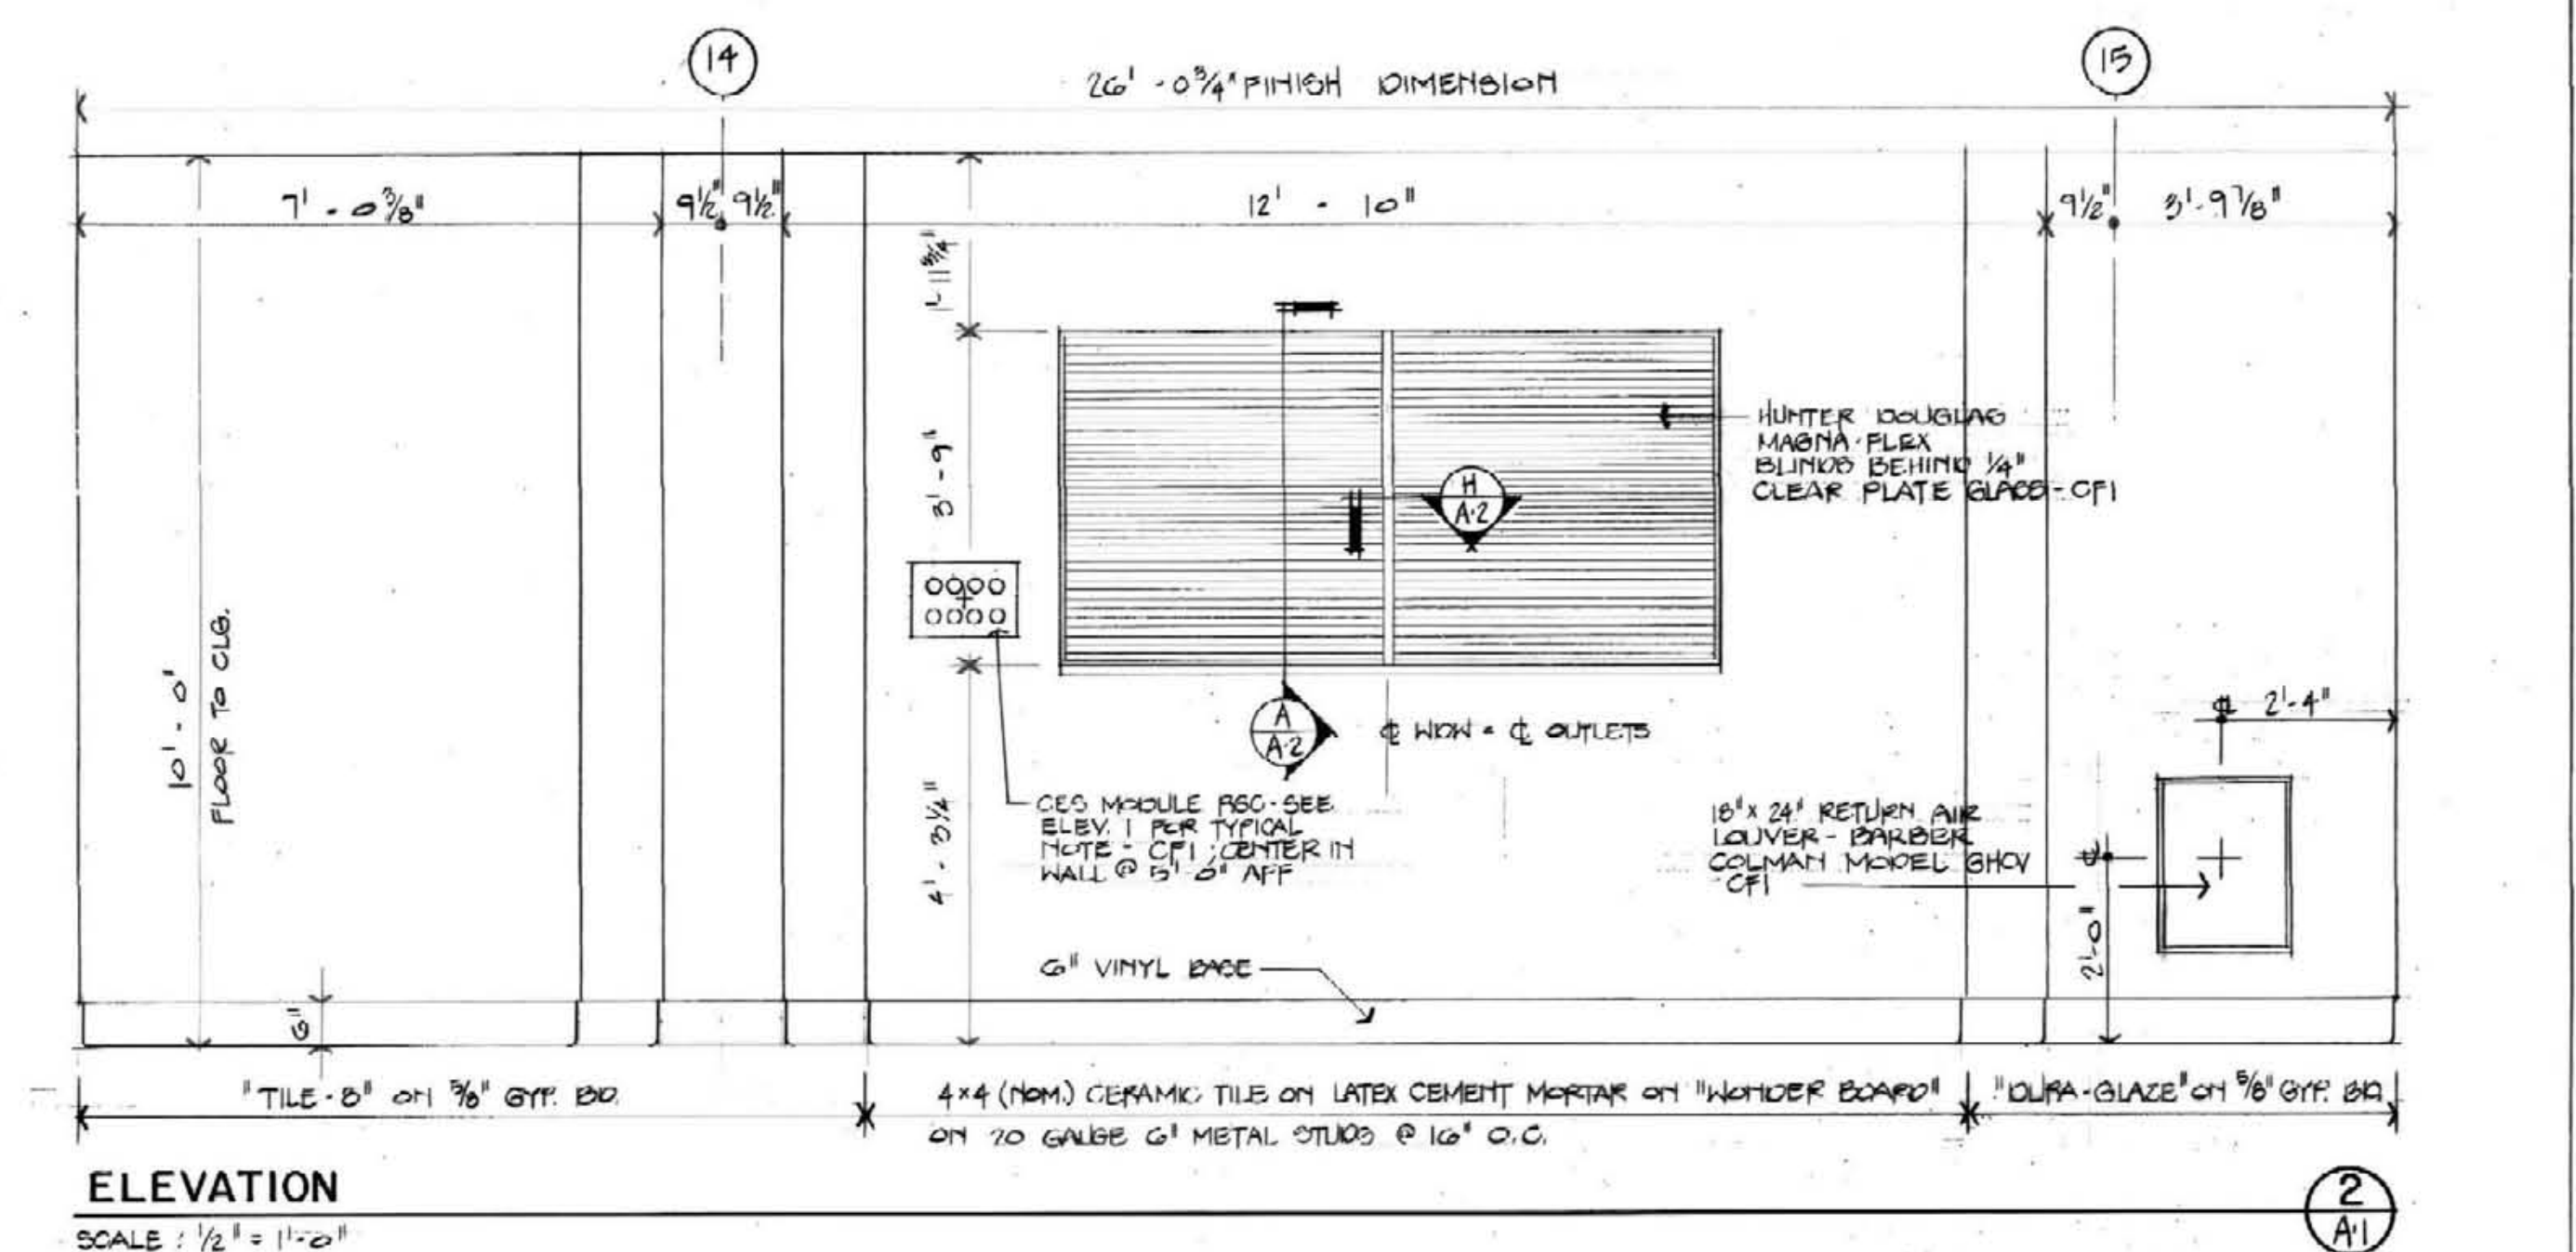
14

15

26' - 0¾" FINISH DIMENSION

7' - 0⅜"

9½" 9½"

12' - 10"

9½" 3'-9⅞"

1'-11¾"

3'-9"

4'-3½"

10'-0" FLOOR TO CLG.

6"

HUNTER DOUGLAS MAGNA-FLEX BLINDS BEHIND ¼" CLEAR PLATE GLASS - CFI

H A·2

A A·2

℄ WDW = ℄ OUTLETS

℄ 2'-4"

CES MODULE R8C - SEE ELEV. 1 PER TYPICAL NOTE - CFI ; CENTER IN WALL @ 5'-0" AFF

18" x 24" RETURN AIR LOUVER - BARBER COLMAN MODEL GHCV - CFI

2'-0"

6" VINYL BASE

"TILE - 8" ON ⅝" GYP. BD.

4×4 (NOM.) CERAMIC TILE ON LATEX CEMENT MORTAR ON "WONDER BOARD" ON 20 GAUGE 6" METAL STUDS @ 16" O.C.

"DURA-GLAZE" ON ⅝" GYP. BD.

ELEVATION

SCALE : ½" = 1'-0"

2
A·1